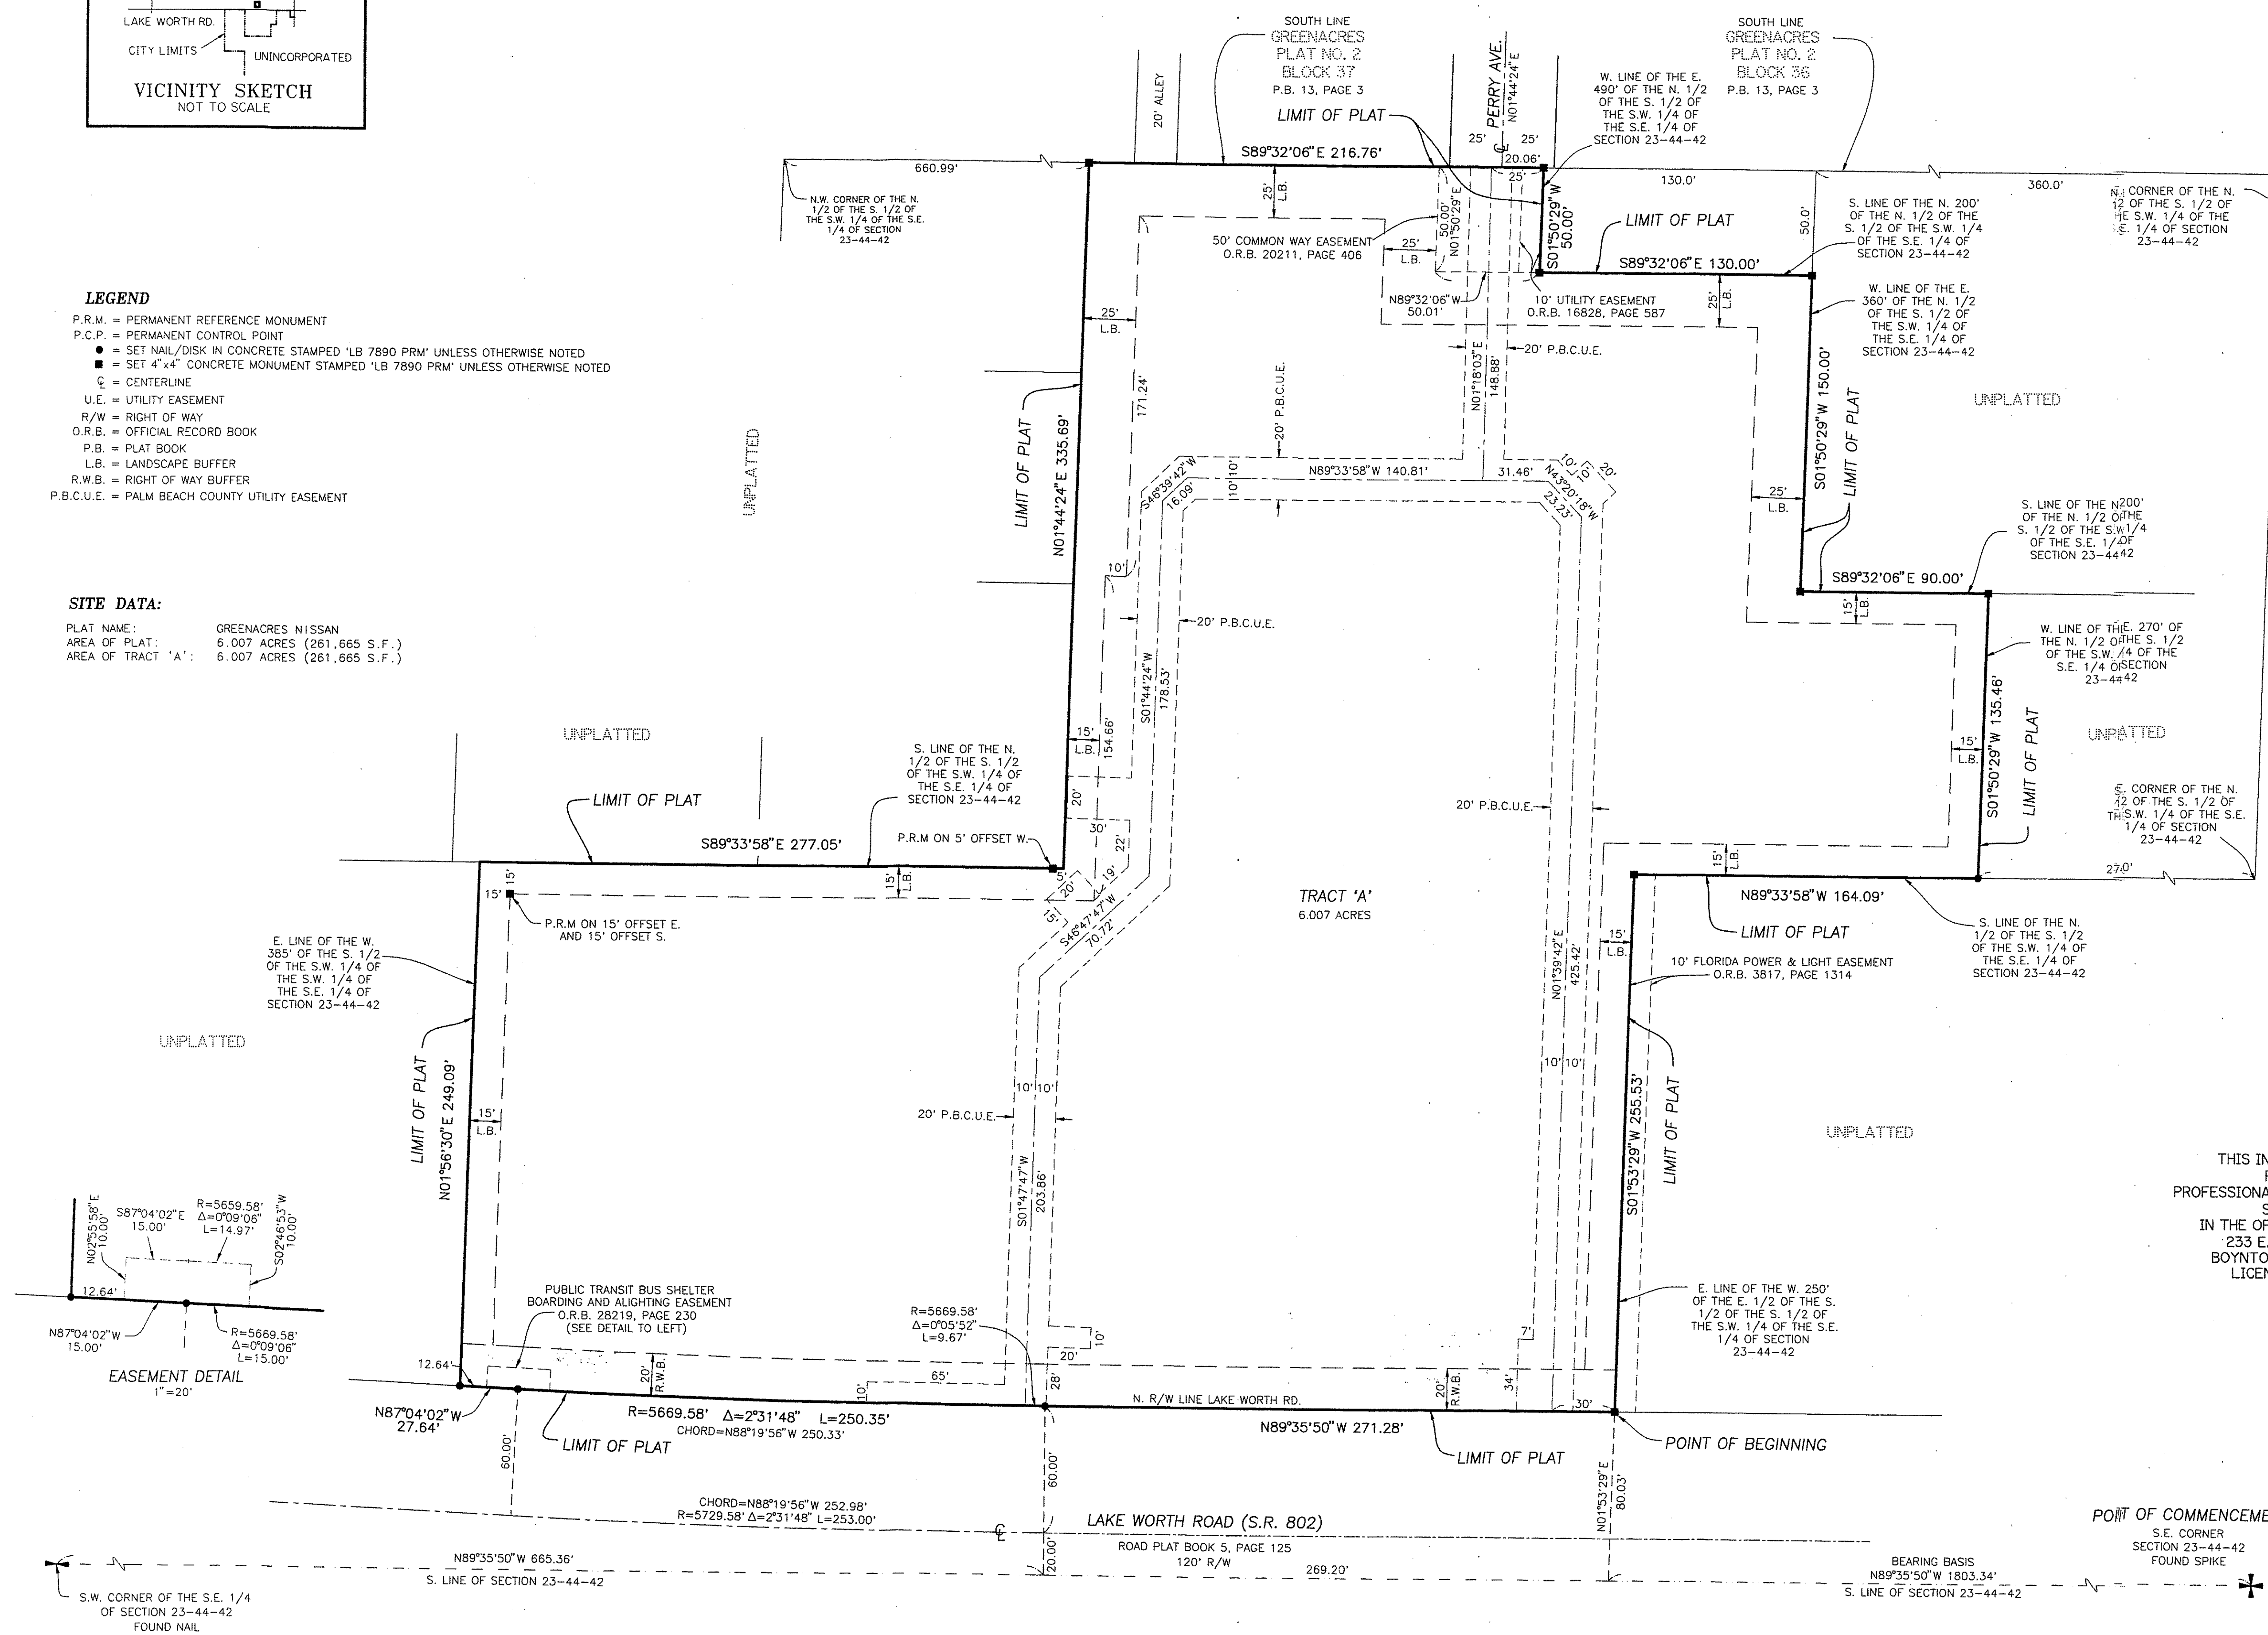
LAKE WORTH RD.
CITY LIMITS
UNINCORPORATED
VICINITY SKETCH
NOT TO SCALE

LEGEND
P.R.M. = PERMANENT REFERENCE MONUMENT
P.C.P. = PERMANENT CONTROL POINT
● = SET NAIL/DISK IN CONCRETE STAMPED 'LB 7890 PRM' UNLESS OTHERWISE NOTED
■ = SET 4"x4" CONCRETE MONUMENT STAMPED 'LB 7890 PRM' UNLESS OTHERWISE NOTED
℄ = CENTERLINE
U.E. = UTILITY EASEMENT
R/W = RIGHT OF WAY
O.R.B. = OFFICIAL RECORD BOOK
P.B. = PLAT BOOK
L.B. = LANDSCAPE BUFFER
R.W.B. = RIGHT OF WAY BUFFER
P.B.C.U.E. = PALM BEACH COUNTY UTILITY EASEMENT

SITE DATA:
PLAT NAME: GREENACRES NISSAN
AREA OF PLAT: 6.007 ACRES (261,665 S.F.)
AREA OF TRACT 'A': 6.007 ACRES (261,665 S.F.)

SOUTH LINE GREENACRES PLAT NO. 2 BLOCK 37 P.B. 13, PAGE 3
SOUTH LINE GREENACRES PLAT NO. 2 BLOCK 36 P.B. 13, PAGE 3
20' ALLEY
PERRY AVE.
N01°44'24"E
LIMIT OF PLAT
25' 25'
W. LINE OF THE E. 490' OF THE N. 1/2 OF THE S. 1/2 OF THE S.W. 1/4 OF THE S.E. 1/4 OF SECTION 23-44-42
660.99'
S89°32'06"E 216.76'
20.06'
25'
130.0'
360.0'
N. CORNER OF THE N. 1/2 OF THE S. 1/2 OF THE S.W. 1/4 OF THE S.E. 1/4 OF SECTION 23-44-42
N.W. CORNER OF THE N. 1/2 OF THE S. 1/2 OF THE S.W. 1/4 OF THE S.E. 1/4 OF SECTION 23-44-42
25' L.B.
50.00'
N01°50'29"E
S01°50'29"W 50.00'
LIMIT OF PLAT
50.0'
S. LINE OF THE N. 200' OF THE N. 1/2 OF THE S. 1/2 OF THE S.W. 1/4 OF THE S.E. 1/4 OF SECTION 23-44-42
50' COMMON WAY EASEMENT O.R.B. 20211, PAGE 406
25' L.B.
S89°32'06"E 130.00'
N89°32'06"W 50.01'
10' UTILITY EASEMENT O.R.B. 16828, PAGE 587
25' L.B.
W. LINE OF THE E. 360' OF THE N. 1/2 OF THE S. 1/2 OF THE S.W. 1/4 OF THE S.E. 1/4 OF SECTION 23-44-42
25' L.B.
20' P.B.C.U.E.
N01°18'03"E 148.88'
171.24'
20' P.B.C.U.E.
S01°50'29"W 150.00'
LIMIT OF PLAT
UNPLATTED
UNPLATTED
LIMIT OF PLAT
N01°44'24"E 335.69'
10' 10'
N89°33'58"W 140.81'
31.46'
10' 10' 20'
N43°20'18"W 23.25'
S46°39'42"W 16.09'
25' L.B.
S. LINE OF THE N. 200' OF THE N. 1/2 OF THE S. 1/2 OF THE S.W. 1/4 OF THE S.E. 1/4 OF SECTION 23-44-42
10'
S89°32'06"E 90.00'
15' L.B.
20' P.B.C.U.E.
W. LINE OF THE E. 270' OF THE N. 1/2 OF THE S. 1/2 OF THE S.W. 1/4 OF THE S.E. 1/4 OF SECTION 23-44-42
S01°44'24"W 178.53'
15' L.B.
154.66'
S01°50'29"W 135.46'
LIMIT OF PLAT
15' L.B.
UNPLATTED
UNPLATTED
S. LINE OF THE N. 1/2 OF THE S. 1/2 OF THE S.W. 1/4 OF THE S.E. 1/4 OF SECTION 23-44-42
LIMIT OF PLAT
20'
30'
22'
20' P.B.C.U.E.
S. CORNER OF THE N. 1/2 OF THE S. 1/2 OF THE S.W. 1/4 OF THE S.E. 1/4 OF SECTION 23-44-42
S89°33'58"E 277.05'
P.R.M ON 5' OFFSET W.
5'
15' L.B.
19'
TRACT 'A' 6.007 ACRES
15' L.B.
270'
15'
15'
20'
15'
S46°47'47"W 70.72'
N89°33'58"W 164.09'
P.R.M ON 15' OFFSET E. AND 15' OFFSET S.
LIMIT OF PLAT
S. LINE OF THE N. 1/2 OF THE S. 1/2 OF THE S.W. 1/4 OF THE S.E. 1/4 OF SECTION 23-44-42
E. LINE OF THE W. 385' OF THE S. 1/2 OF THE S.W. 1/4 OF THE S.W. 1/4 OF THE S.E. 1/4 OF SECTION 23-44-42
N01°39'42"E 425.42'
15' L.B.
10' FLORIDA POWER & LIGHT EASEMENT O.R.B. 3817, PAGE 1314
UNPLATTED
LIMIT OF PLAT
N01°56'30"E 249.09'
10' 10'
10' 10'
15' L.B.
20' P.B.C.U.E.
S01°53'29"W 255.53'
LIMIT OF PLAT
UNPLATTED
S01°47'47"W 203.86'
THIS IN
PROFESSIONA
IN THE OF
233 E.
BOYNTO
LICEN
N02°55'58"E 10.00'
S87°04'02"E 15.00'
R=5659.58' Δ=0°09'06" L=14.97'
S02°46'53"W 10.00'
12.64'
N87°04'02"W 15.00'
R=5669.58' Δ=0°09'06" L=15.00'
EASEMENT DETAIL
1"=20'
PUBLIC TRANSIT BUS SHELTER BOARDING AND ALIGHTING EASEMENT O.R.B. 28219, PAGE 230 (SEE DETAIL TO LEFT)
R=5669.58' Δ=0°05'52" L=9.67'
E. LINE OF THE W. 250' OF THE E. 1/2 OF THE S. 1/2 OF THE S. 1/2 OF THE S.W. 1/4 OF THE S.E. 1/4 OF SECTION 23-44-42
10'
7'
12.64'
20' R.W.B.
65'
10'
20'
28'
20' R.W.B.
34'
N. R/W LINE LAKE WORTH RD.
30'
N87°04'02"W 27.64'
R=5669.58' Δ=2°31'48" L=250.35'
CHORD=N88°19'56"W 250.33'
N89°35'50"W 271.28'
POINT OF BEGINNING
LIMIT OF PLAT
LIMIT OF PLAT
60.00'
60.00'
N01°53'29"E 80.03'
CHORD=N88°19'56"W 252.98'
R=5729.58' Δ=2°31'48" L=253.00'
℄
LAKE WORTH ROAD (S.R. 802)
ROAD PLAT BOOK 5, PAGE 125
120' R/W
20.00'
N89°35'50"W 665.36'
S. LINE OF SECTION 23-44-42
269.20'
BEARING BASIS
N89°35'50"W 1803.34'
S. LINE OF SECTION 23-44-42
POINT OF COMMENCEME
S.E. CORNER SECTION 23-44-42 FOUND SPIKE
S.W. CORNER OF THE S.E. 1/4 OF SECTION 23-44-42 FOUND NAIL